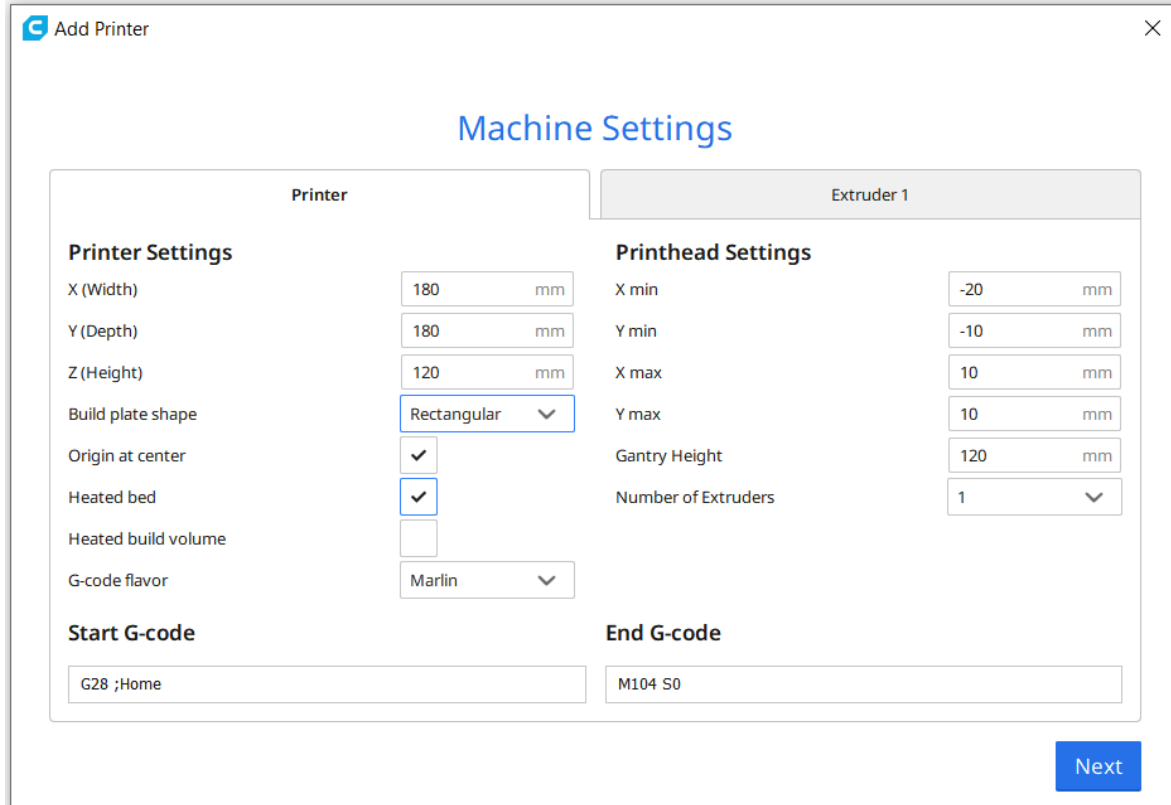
Add Printer

Machine Settings

Printer

Extruder 1

Printer Settings

X (Width) 180 mm

Y (Depth) 180 mm

Z (Height) 120 mm

Build plate shape Rectangular

Origin at center

Heated bed

Heated build volume

G-code flavor Marlin

Printhead Settings

X min -20 mm

Y min -10 mm

X max 10 mm

Y max 10 mm

Gantry Height 120 mm

Number of Extruders 1

Start G-code

G28 ;Home

End G-code

M104 S0

Next